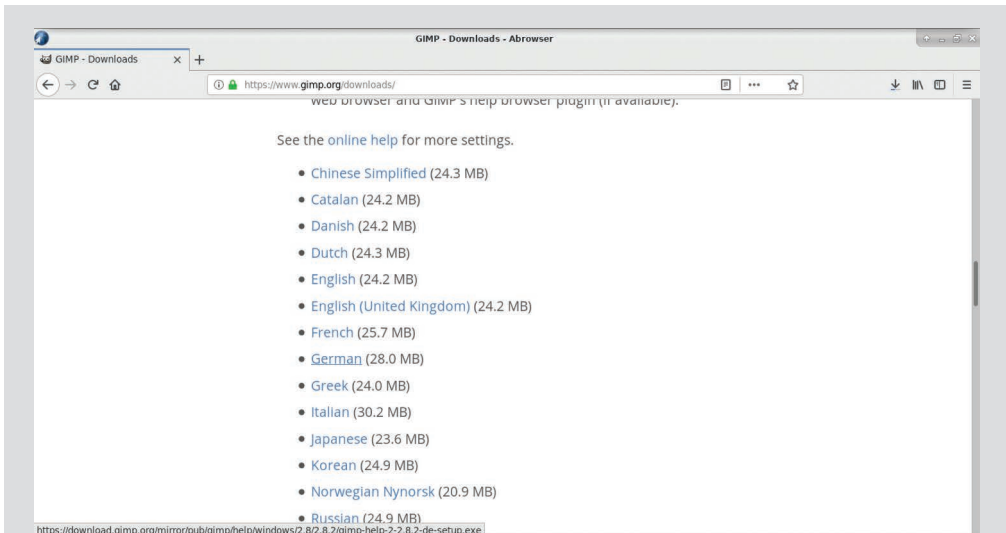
GIMP - Downloads - Abrowser

GIMP - Downloads × +

https://www.gimp.org/downloads/

web browser and GIMP's help browser plugin (if available).

See the online help for more settings.

- Chinese Simplified (24.3 MB)
- Catalan (24.2 MB)
- Danish (24.2 MB)
- Dutch (24.3 MB)
- English (24.2 MB)
- English (United Kingdom) (24.2 MB)
- French (25.7 MB)
- German (28.0 MB)
- Greek (24.0 MB)
- Italian (30.2 MB)
- Japanese (23.6 MB)
- Korean (24.9 MB)
- Norwegian Nynorsk (20.9 MB)
- Russian (24.9 MB)

https://download.gimp.org/mirror/pub/gimp/help/windows/2.8/2.8.2/gimp-help-2-2.8.2-de-setup.exe